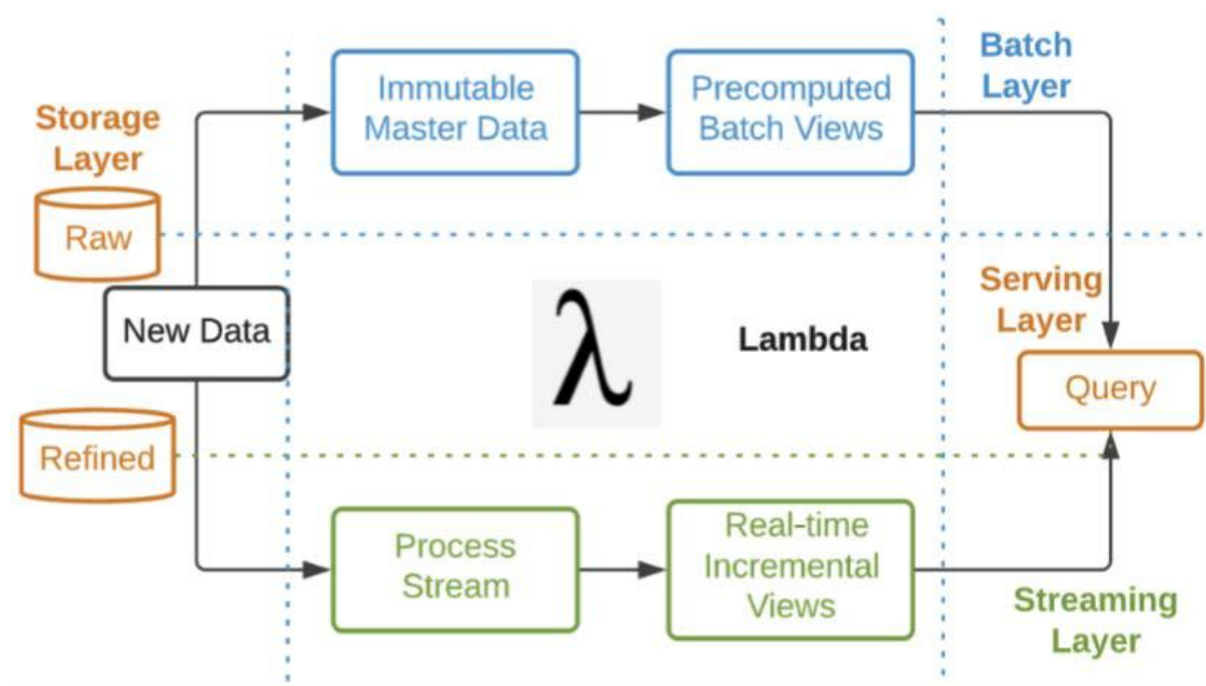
Storage Layer

Raw

New Data

Refined

Immutable Master Data

Precomputed Batch Views

Batch Layer

$\lambda$

Lambda

Serving Layer

Query

Process Stream

Real-time Incremental Views

Streaming Layer